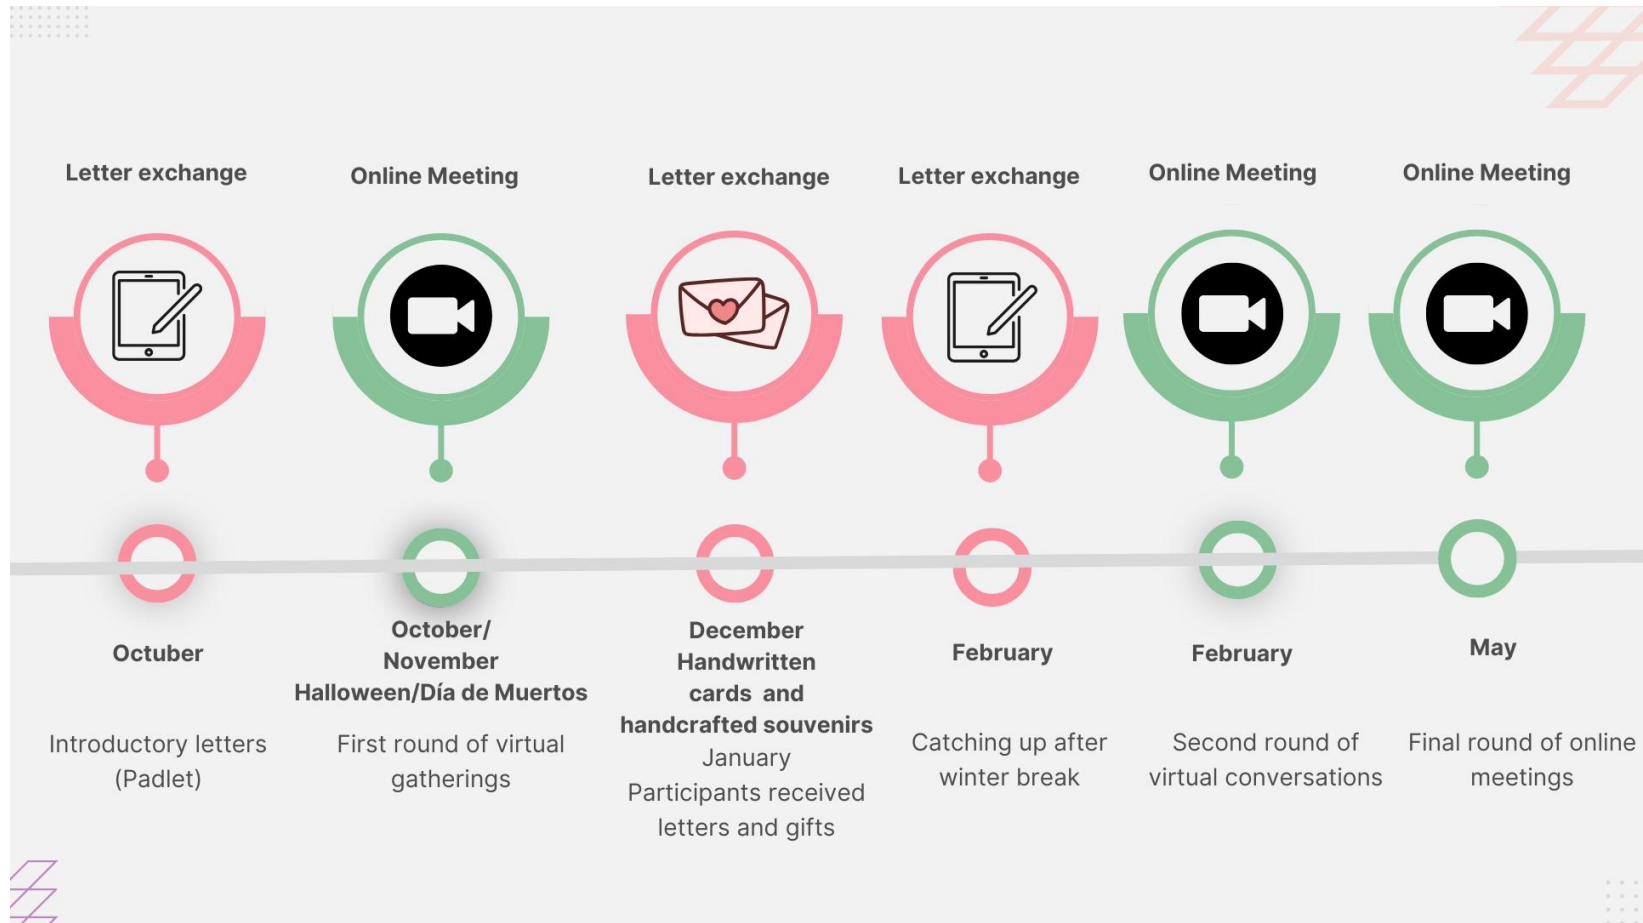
Letter exchange

Online Meeting

Letter exchange

Letter exchange

Online Meeting

Online Meeting

Octuber

Introductory letters (Padlet)

October/ November Halloween/Día de Muertos

First round of virtual gatherings

December Handwritten cards and handcrafted souvenirs

January Participants received letters and gifts

February

Catching up after winter break

February

Second round of virtual conversations

May

Final round of online meetings